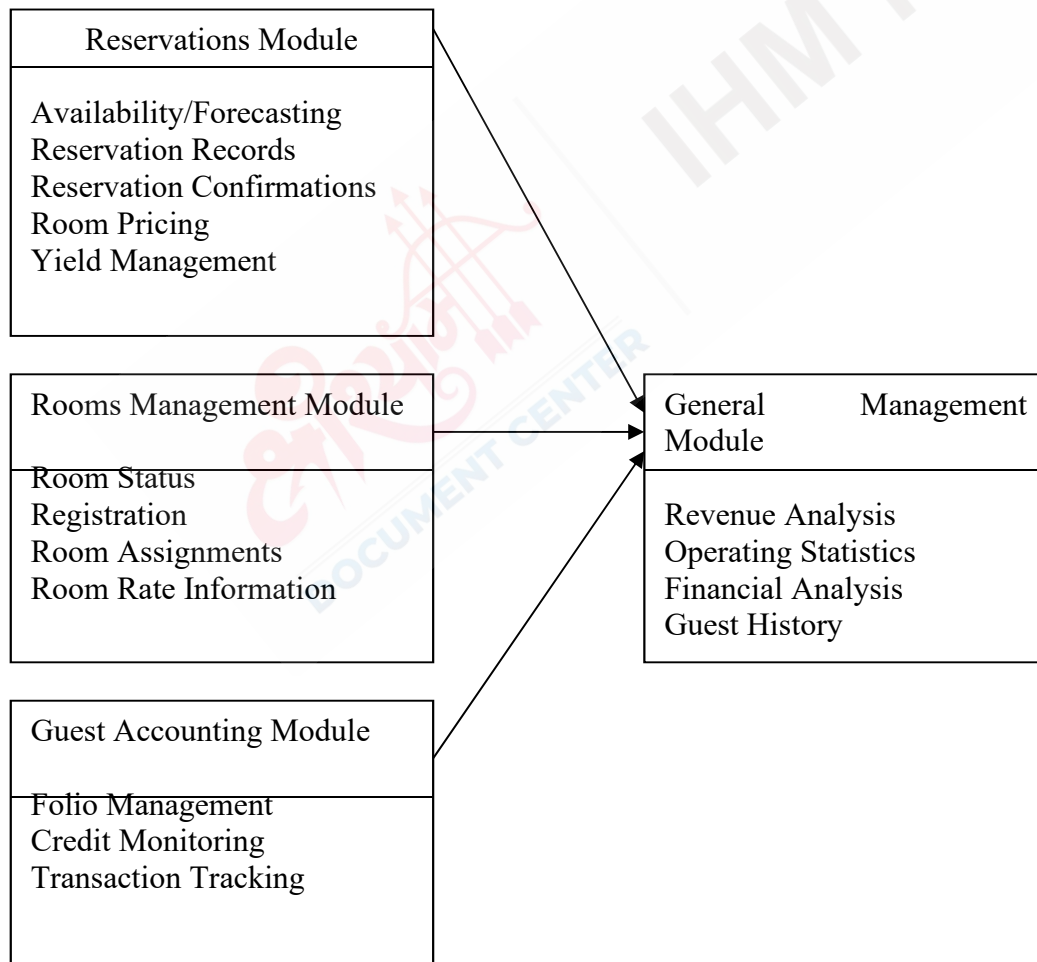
Reservations Module

Availability/Forecasting
Reservation Records
Reservation Confirmations
Room Pricing
Yield Management

Rooms Management Module

Room Status
Registration
Room Assignments
Room Rate Information

Guest Accounting Module

Folio Management
Credit Monitoring
Transaction Tracking

General Management Module

Revenue Analysis
Operating Statistics
Financial Analysis
Guest History

IHM
DOCUMENT CENTER